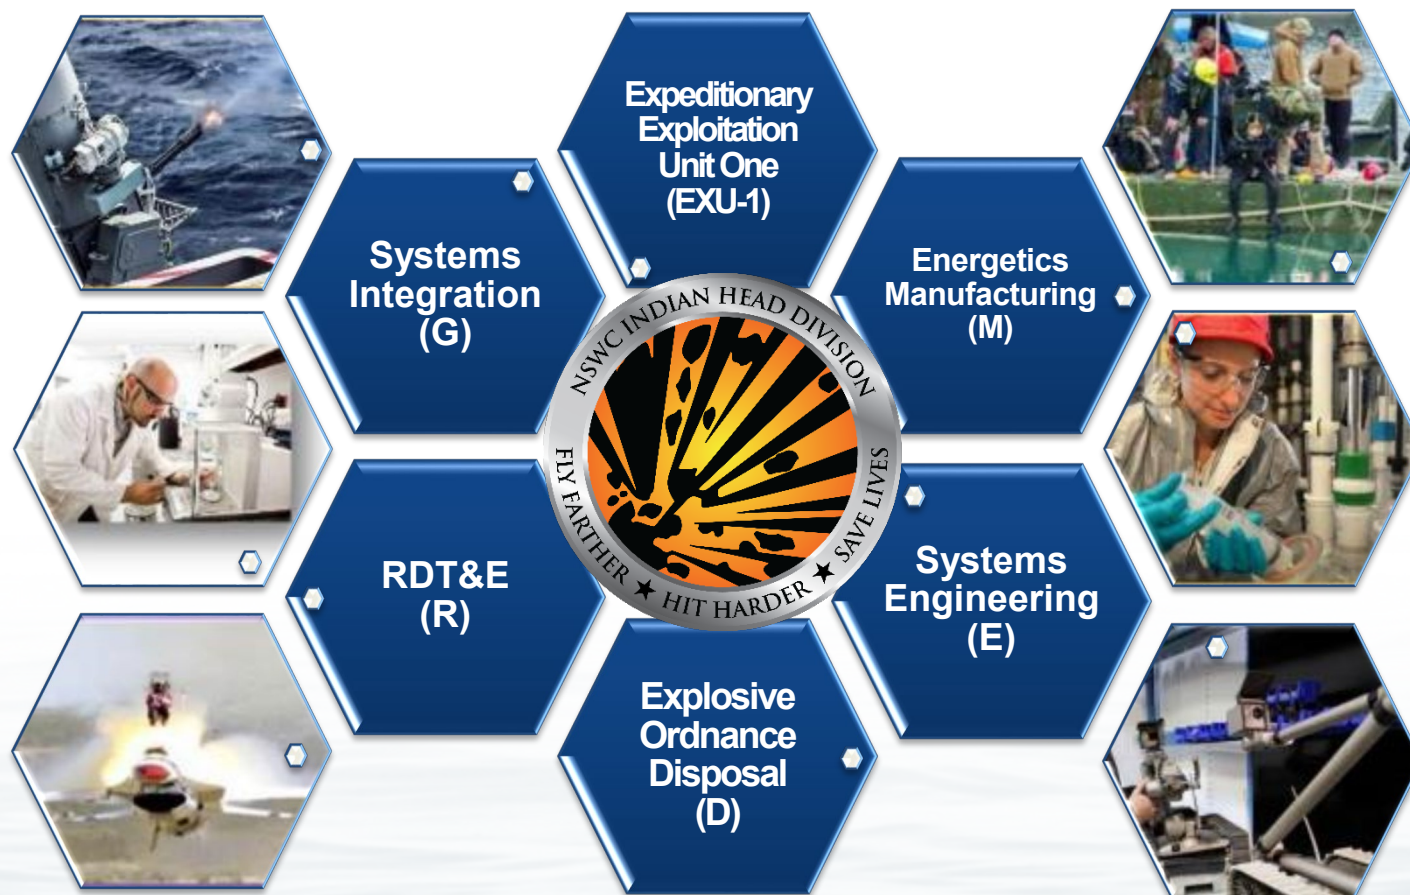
Expeditionary Exploitation Unit One (EXU-1)

Systems Integration (G)

Energetics Manufacturing (M)

NSWC INDIAN HEAD DIVISION

FLY FARTHER ★ HIT HARDER ★ SAVE LIVES

RDT&E (R)

Systems Engineering (E)

Explosive Ordnance Disposal (D)